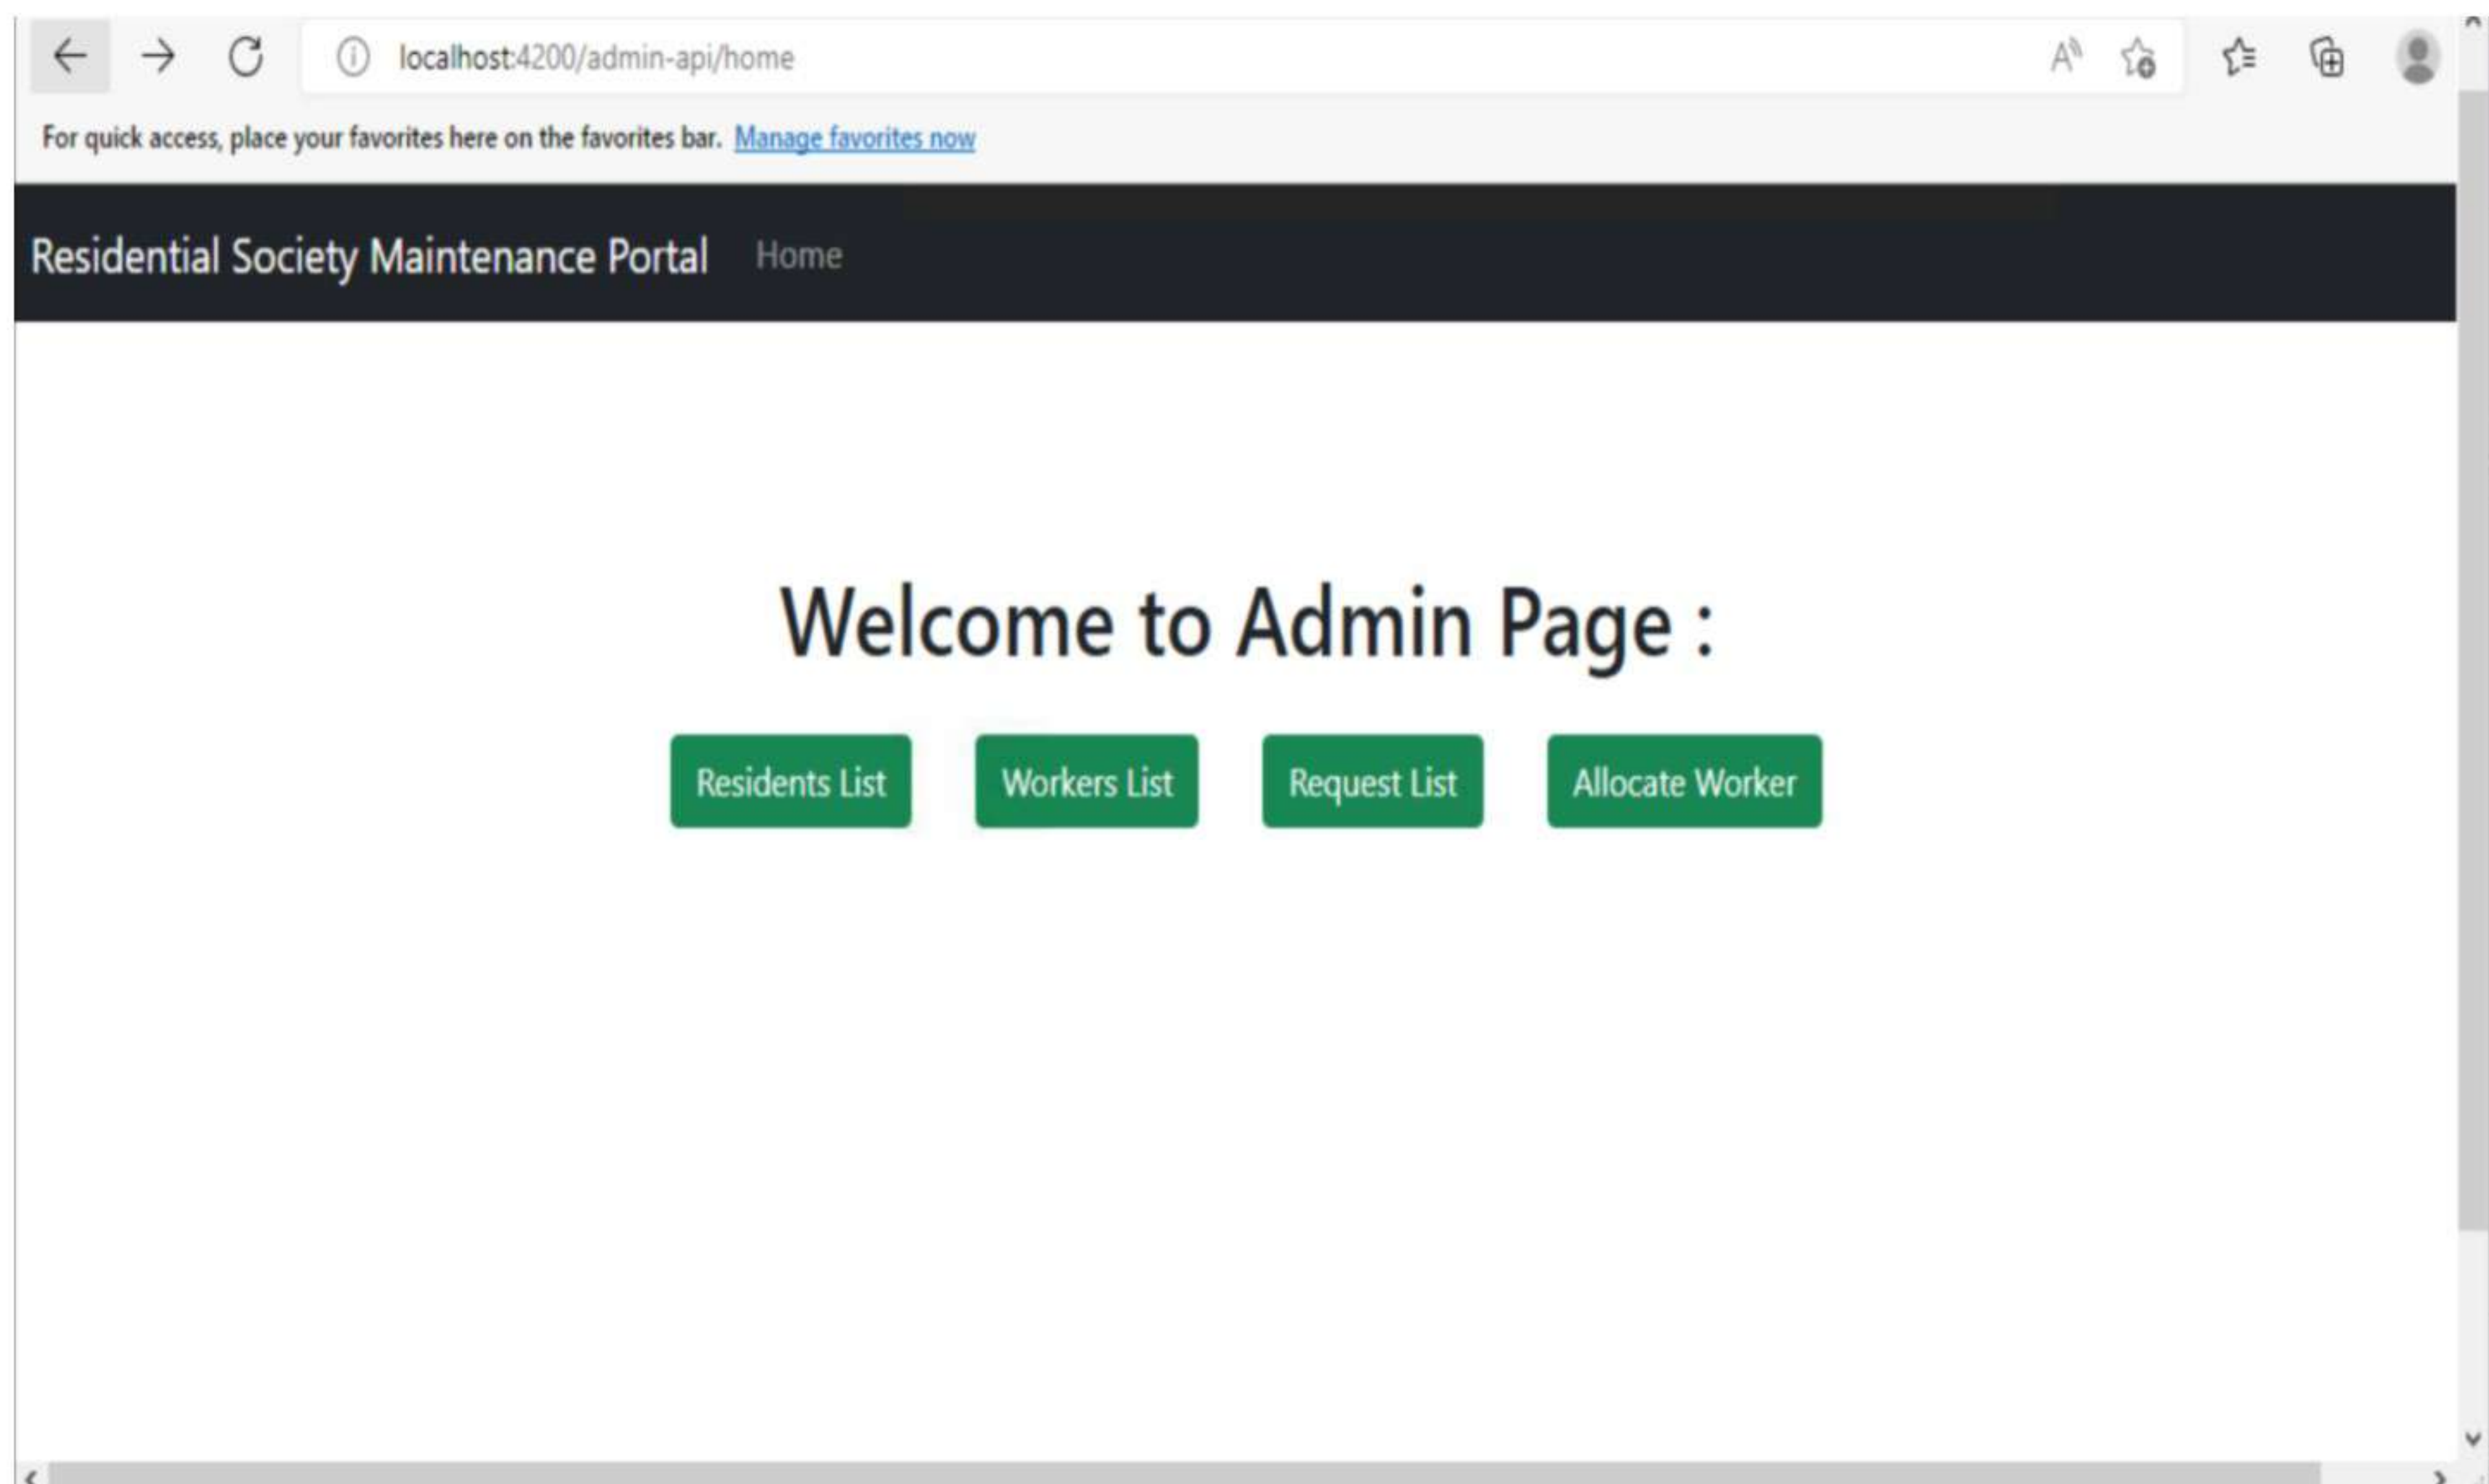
localhost:4200/admin-api/home

For quick access, place your favorites here on the favorites bar. Manage favorites now

Residential Society Maintenance Portal Home

Welcome to Admin Page :

Residents List Workers List Request List Allocate Worker